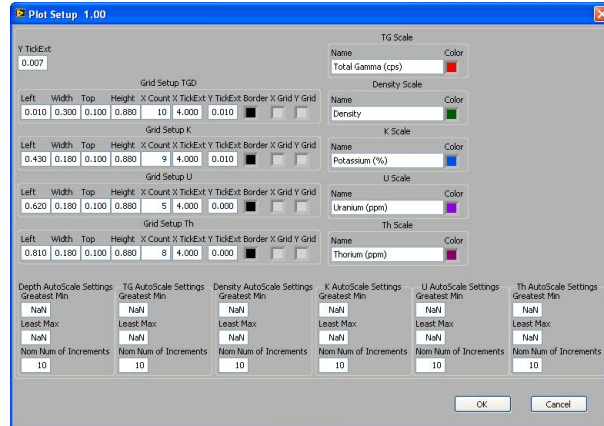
Plot Setup 1.00

Y TickExt
0.007

Grid Setup TGD

| Left | Width | Top | Height | X Count | X TickExt | Y TickExt | Border | X Grid | Y Grid |
|---|---|---|---|---|---|---|---|---|---|
| 0.010 | 0.300 | 0.100 | 0.880 | 10 | 4.000 | 0.010 | | | |

Grid Setup K

| Left | Width | Top | Height | X Count | X TickExt | Y TickExt | Border | X Grid | Y Grid |
|---|---|---|---|---|---|---|---|---|---|
| 0.430 | 0.180 | 0.100 | 0.880 | 9 | 4.000 | 0.010 | | | |

Grid Setup U

| Left | Width | Top | Height | X Count | X TickExt | Y TickExt | Border | X Grid | Y Grid |
|---|---|---|---|---|---|---|---|---|---|
| 0.620 | 0.180 | 0.100 | 0.880 | 5 | 4.000 | 0.000 | | | |

Grid Setup Th

| Left | Width | Top | Height | X Count | X TickExt | Y TickExt | Border | X Grid | Y Grid |
|---|---|---|---|---|---|---|---|---|---|
| 0.810 | 0.180 | 0.100 | 0.880 | 8 | 4.000 | 0.000 | | | |

TG Scale
Name Color
Total Gamma (cps)

Density Scale
Name Color
Density

K Scale
Name Color
Potassium (%)

U Scale
Name Color
Uranium (ppm)

Th Scale
Name Color
Thorium (ppm)

Depth AutoScale Settings
Greatest Min
NaN
Least Max
NaN
Nom Num of Increments
10

TG AutoScale Settings
Greatest Min
NaN
Least Max
NaN
Nom Num of Increments
10

Density AutoScale Settings
Greatest Min
NaN
Least Max
NaN
Nom Num of Increments
10

K AutoScale Settings
Greatest Min
NaN
Least Max
NaN
Nom Num of Increments
10

U AutoScale Settings
Greatest Min
NaN
Least Max
NaN
Nom Num of Increments
10

Th AutoScale Settings
Greatest Min
NaN
Least Max
NaN
Nom Num of Increments
10

OK
Cancel